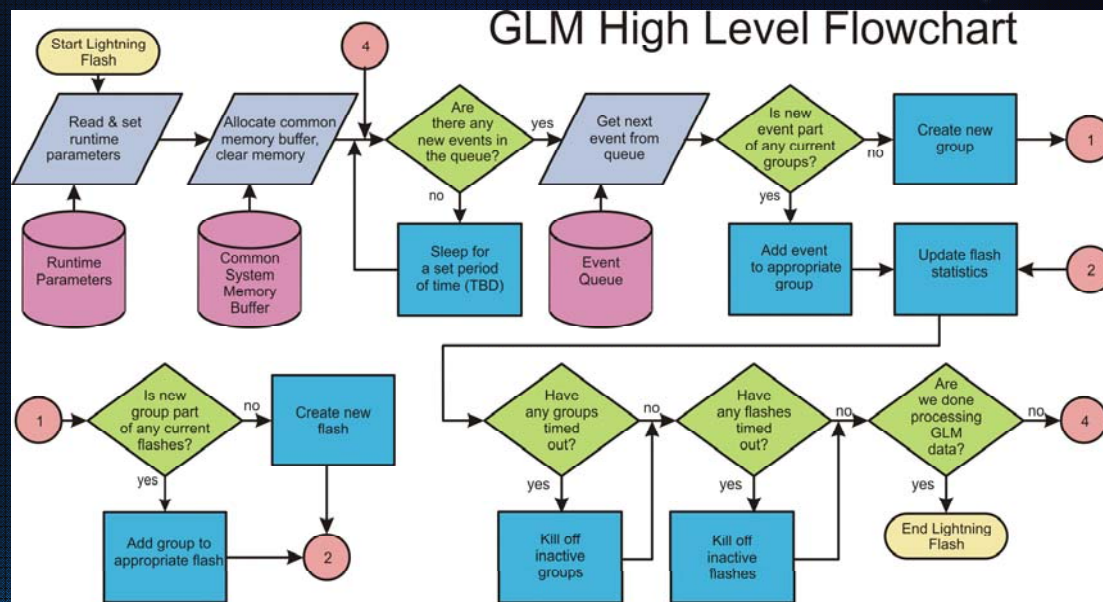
GLM High Level Flowchart

Start Lightning Flash

Read & set runtime parameters

Runtime Parameters

Allocate common memory buffer, clear memory

Common System Memory Buffer

4

Are there any new events in the queue?

yes

no

Sleep for a set period of time (TBD)

Get next event from queue

Event Queue

Is new event part of any current groups?

no

Create new group

1

yes

Add event to appropriate group

Update flash statistics

2

1

Is new group part of any current flashes?

no

Create new flash

yes

Add group to appropriate flash

2

Have any groups timed out?

no

yes

Kill off inactive groups

Have any flashes timed out?

no

yes

Kill off inactive flashes

Are we done processing GLM data?

no

4

yes

End Lightning Flash